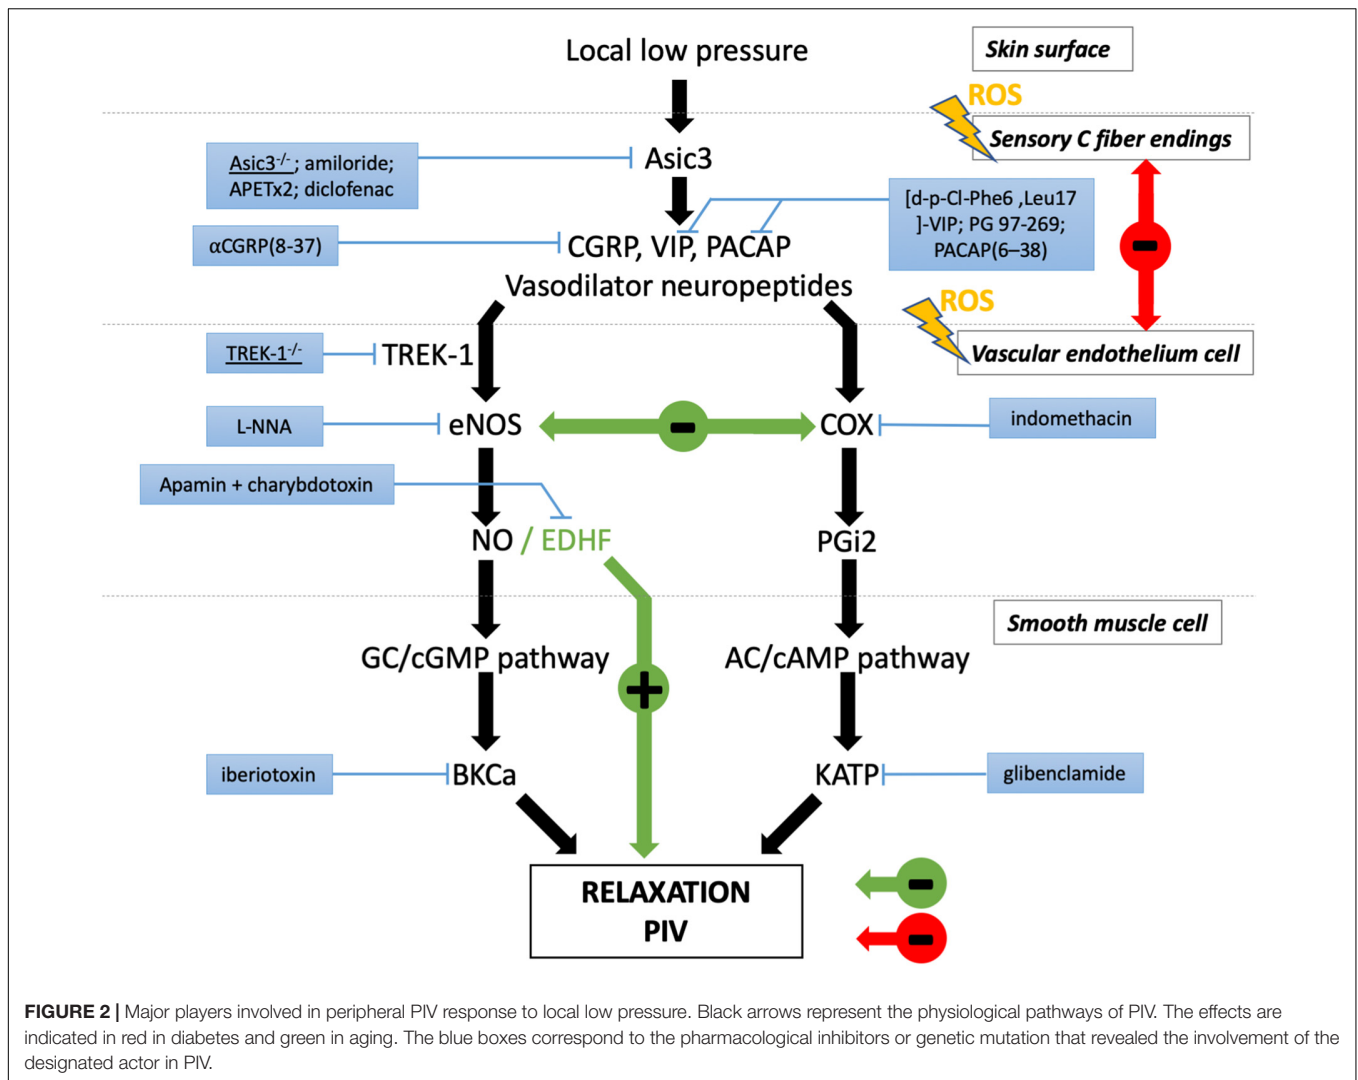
Local low pressure

Skin surface

ROS

Sensory C fiber endings

Asic3$^{-/-}$; amiloride; APETx2; diclofenac

Asic3

[d-p-Cl-Phe6 ,Leu17 ]-VIP; PG 97-269; PACAP(6–38)

αCGRP(8-37)

CGRP, VIP, PACAP

Vasodilator neuropeptides

ROS

Vascular endothelium cell

TREK-1$^{-/-}$

TREK-1

L-NNA

eNOS

COX

indomethacin

Apamin + charybdotoxin

NO / EDHF

PGi2

Smooth muscle cell

GC/cGMP pathway

AC/cAMP pathway

iberiotoxin

BKCa

KATP

glibenclamide

RELAXATION PIV

FIGURE 2 | Major players involved in peripheral PIV response to local low pressure. Black arrows represent the physiological pathways of PIV. The effects are indicated in red in diabetes and green in aging. The blue boxes correspond to the pharmacological inhibitors or genetic mutation that revealed the involvement of the designated actor in PIV.